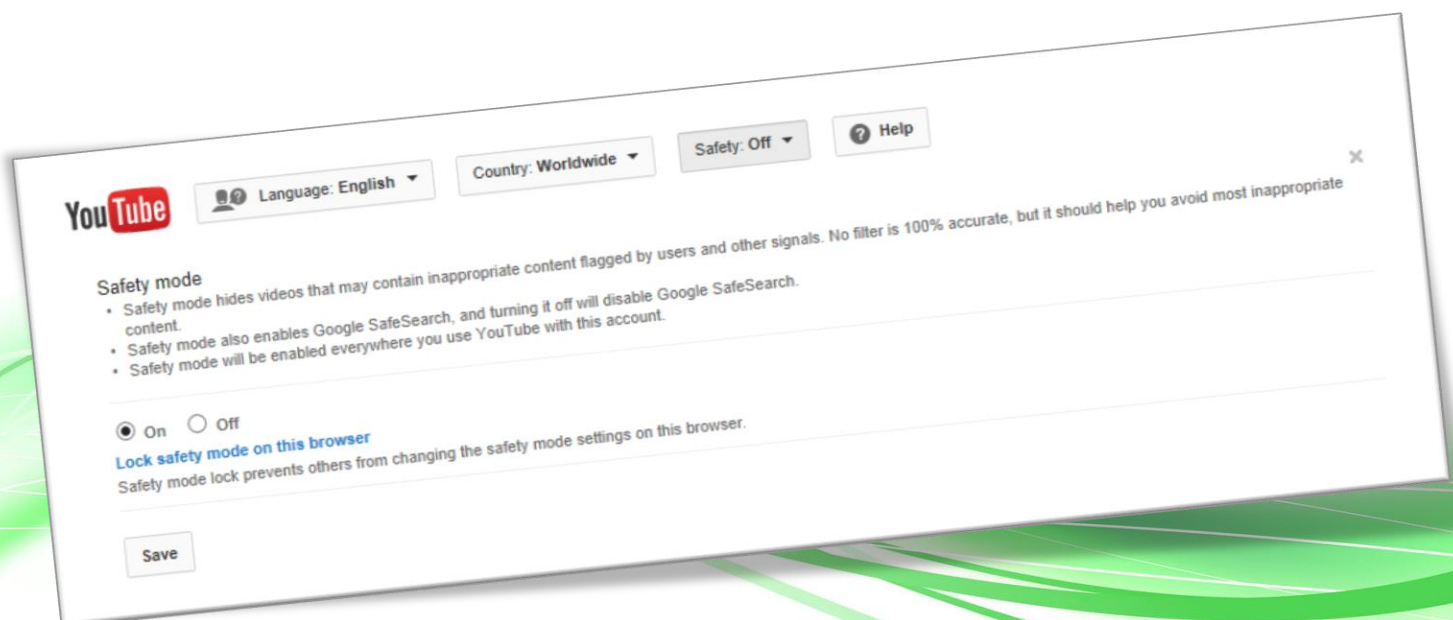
YouTube

Language: English ▾

Country: Worldwide ▾

Safety: Off ▾

Help

×

Safety mode

- Safety mode hides videos that may contain inappropriate content flagged by users and other signals. No filter is 100% accurate, but it should help you avoid most inappropriate content.
- Safety mode also enables Google SafeSearch, and turning it off will disable Google SafeSearch.
- Safety mode will be enabled everywhere you use YouTube with this account.

On  Off

Lock safety mode on this browser

Safety mode lock prevents others from changing the safety mode settings on this browser.

Save